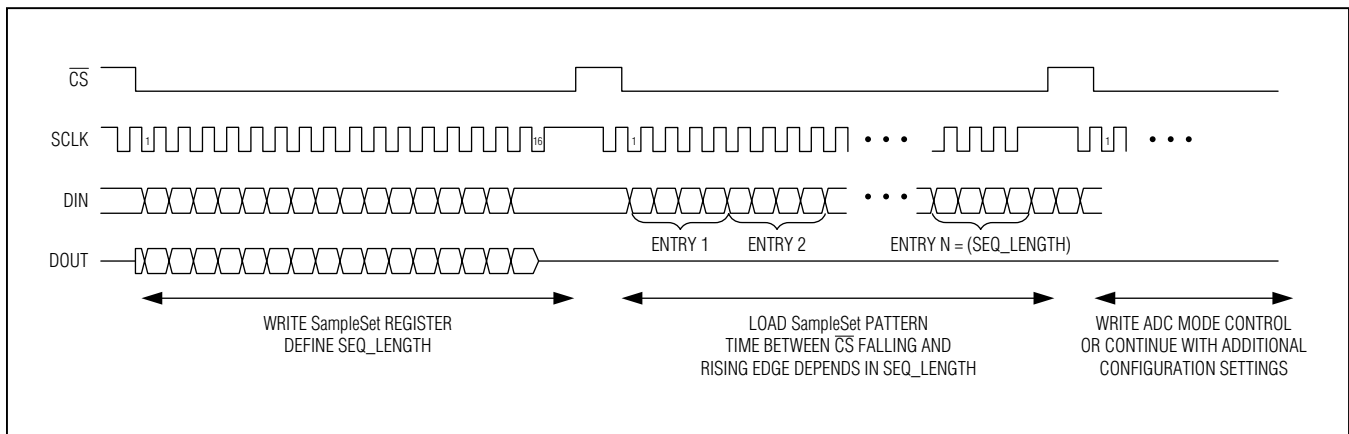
$\overline{CS}$

SCLK

1

16

1

• • •

1

• • •

DIN

• • •

DOUT

ENTRY 1

ENTRY 2

ENTRY N = (SEQ_LENGTH)

WRITE SampleSet REGISTER
DEFINE SEQ_LENGTH

LOAD SampleSet PATTERN
TIME BETWEEN $\overline{CS}$ FALLING AND
RISING EDGE DEPENDS IN SEQ_LENGTH

WRITE ADC MODE CONTROL
OR CONTINUE WITH ADDITIONAL
CONFIGURATION SETTINGS